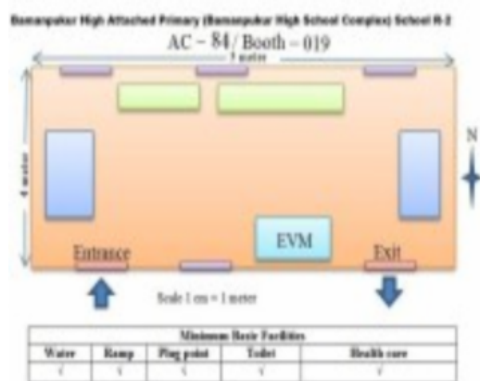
Bamanpukur High Attached Primary (Bamanpukur High School Complex) School R-2

AC – 84/ Booth – 019

5 meter

4 meter

N

EVM

Entrance

Exit

Scale 1 cm = 1 meter

| Minimum Basic Facilities | | | | |
|---|---|---|---|---|
| Water | Ramp | Plug point | Toilet | Health care |
| √ | √ | √ | √ | √ |